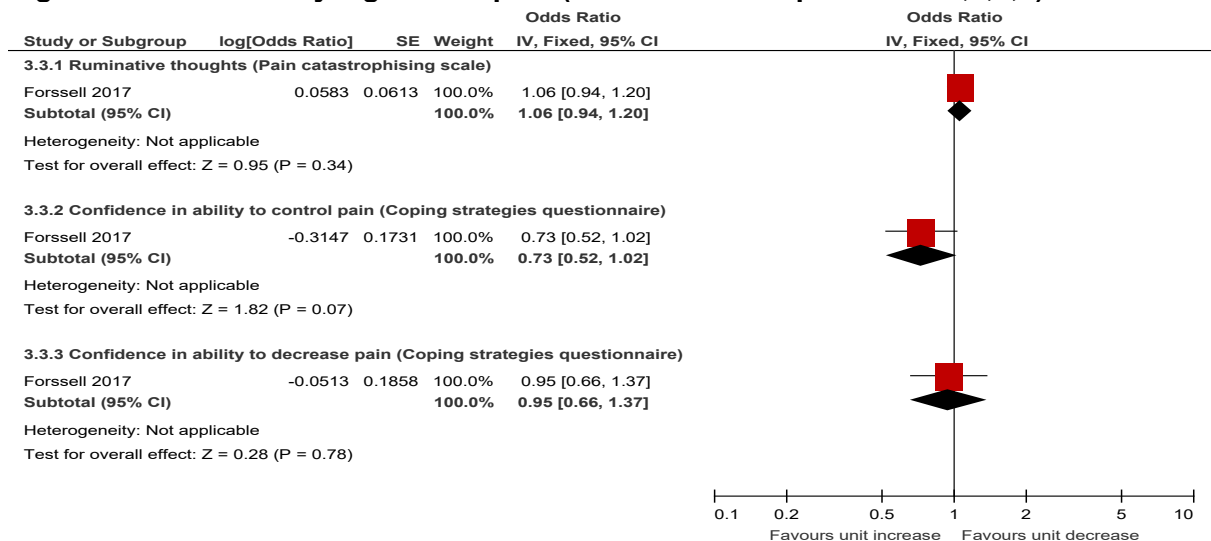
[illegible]

| Study or Subgroup | log[Odds Ratio] | SE | Weight | Odds Ratio IV, Fixed, 95% CI |
|---|---|---|---|---|
| **3.3.1 Ruminative thoughts (Pain catastrophising scale)** | | | | |
| Forssell 2017 | 0.0583 | 0.0613 | 100.0% | 1.06 [0.94, 1.20] |
| **Subtotal (95% CI)** | | | **100.0%** | **1.06 [0.94, 1.20]** |
| Heterogeneity: Not applicable | | | | |
| Test for overall effect: Z = 0.95 (P = 0.34) | | | | |
| **3.3.2 Confidence in ability to control pain (Coping strategies questionnaire)** | | | | |
| Forssell 2017 | -0.3147 | 0.1731 | 100.0% | 0.73 [0.52, 1.02] |
| **Subtotal (95% CI)** | | | **100.0%** | **0.73 [0.52, 1.02]** |
| Heterogeneity: Not applicable | | | | |
| Test for overall effect: Z = 1.82 (P = 0.07) | | | | |
| **3.3.3 Confidence in ability to decrease pain (Coping strategies questionnaire)** | | | | |
| Forssell 2017 | -0.0513 | 0.1858 | 100.0% | 0.95 [0.66, 1.37] |
| **Subtotal (95% CI)** | | | **100.0%** | **0.95 [0.66, 1.37]** |
| Heterogeneity: Not applicable | | | | |
| Test for overall effect: Z = 0.28 (P = 0.78) | | | | |

Odds Ratio
IV, Fixed, 95% CI

0.1 0.2 0.5 1 2 5 10
Favours unit increase Favours unit decrease